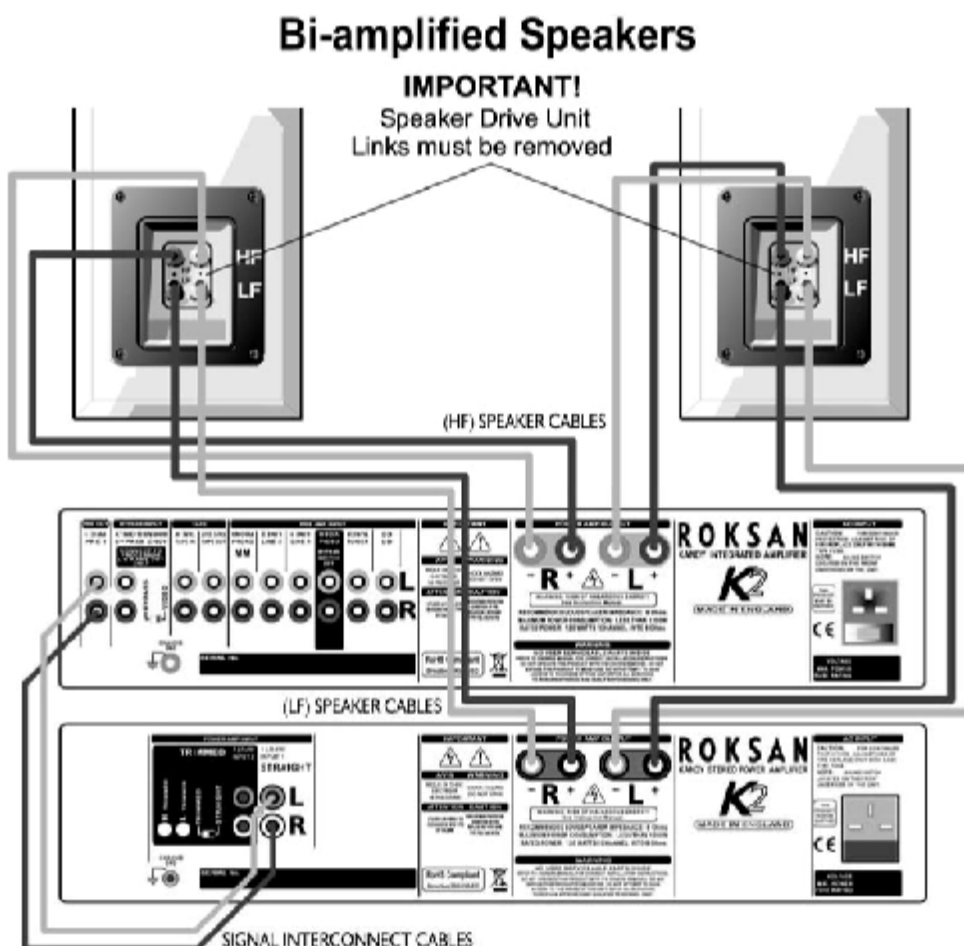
Bi-amplified Speakers

IMPORTANT!
Speaker Drive Unit
Links must be removed

HF
LF

HF
LF

(HF) SPEAKER CABLES

MM

L
R

- R + - L +

ROKSAN

K2

MADE IN ENGLAND

CE

(LF) SPEAKER CABLES

TRIMMED

STRAIGHT

L
R

- R + - L +

ROKSAN

K2

MADE IN ENGLAND

CE

SIGNAL INTERCONNECT CABLES